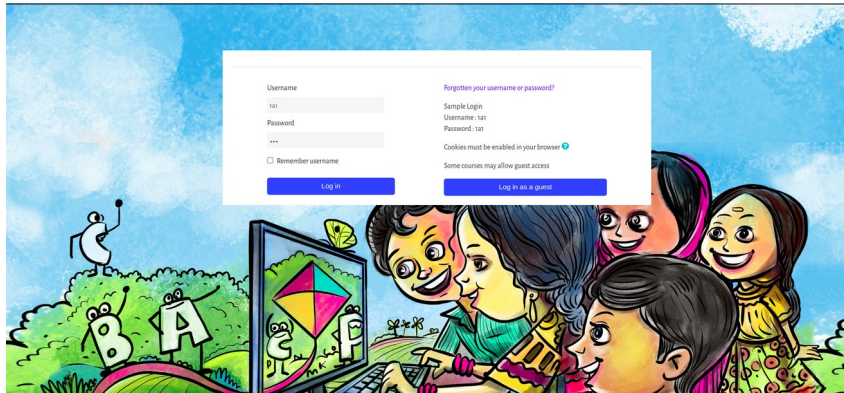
Username

121

Password

•••

Remember username

Log in

Forgotten your username or password?

Sample Login
Username : 121
Password : 121

Cookies must be enabled in your browser

Some courses may allow guest access

Log in as a guest

B A C P